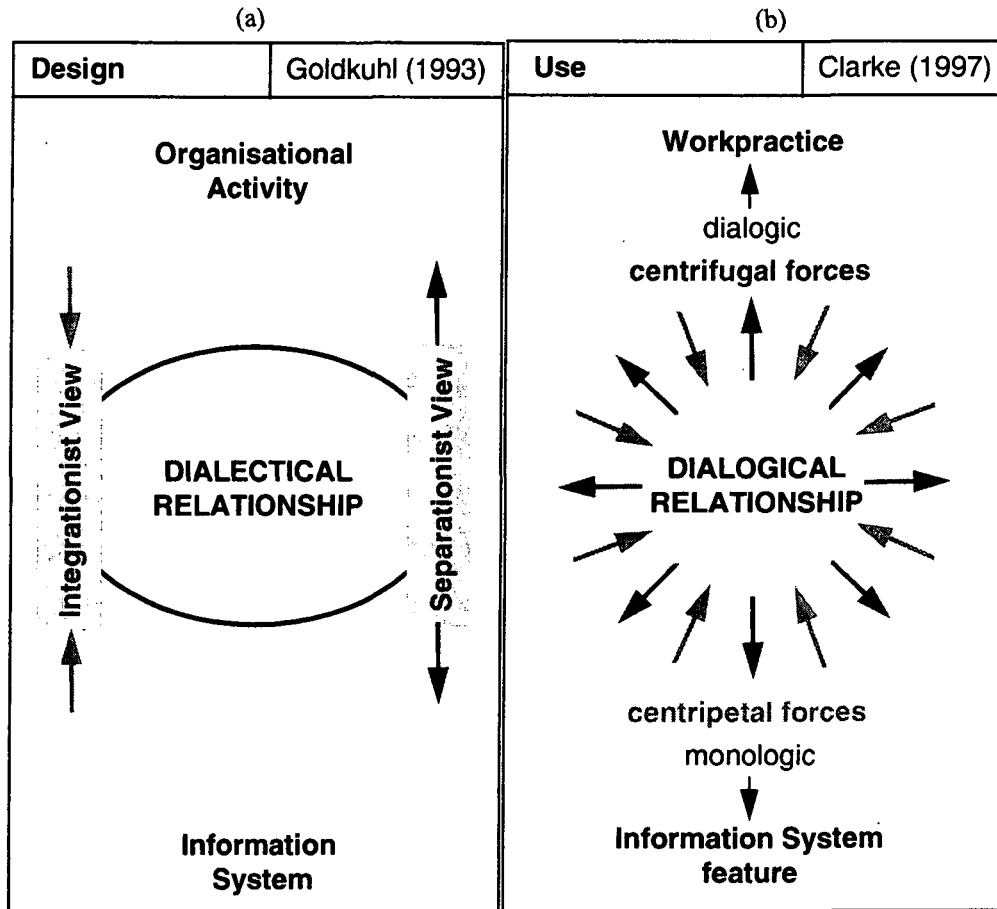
(a)

| Design | Goldkuhl (1993) |
|---|---|

Organisational Activity

Integrationist View

DIALECTICAL RELATIONSHIP

Separationist View

Information System

(b)

| Use | Clarke (1997) |
|---|---|

Workpractice

dialogic

centrifugal forces

DIALOGICAL RELATIONSHIP

centripetal forces

monologic

Information System feature